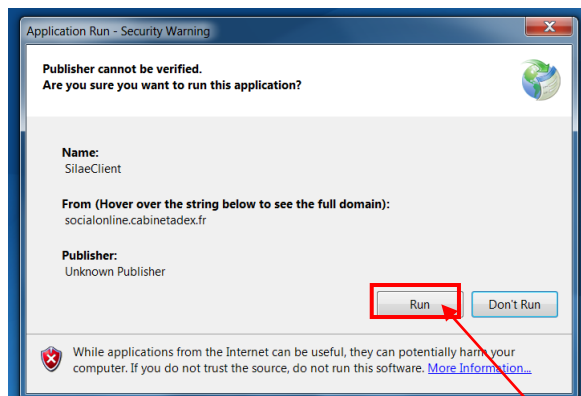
Application Run - Security Warning

Publisher cannot be verified.
Are you sure you want to run this application?

Name:
SilaeClient

From (Hover over the string below to see the full domain):
socialonline.cabinetadex.fr

Publisher:
Unknown Publisher

Run

Don't Run

While applications from the Internet can be useful, they can potentially harm your computer. If you do not trust the source, do not run this software. More Information...